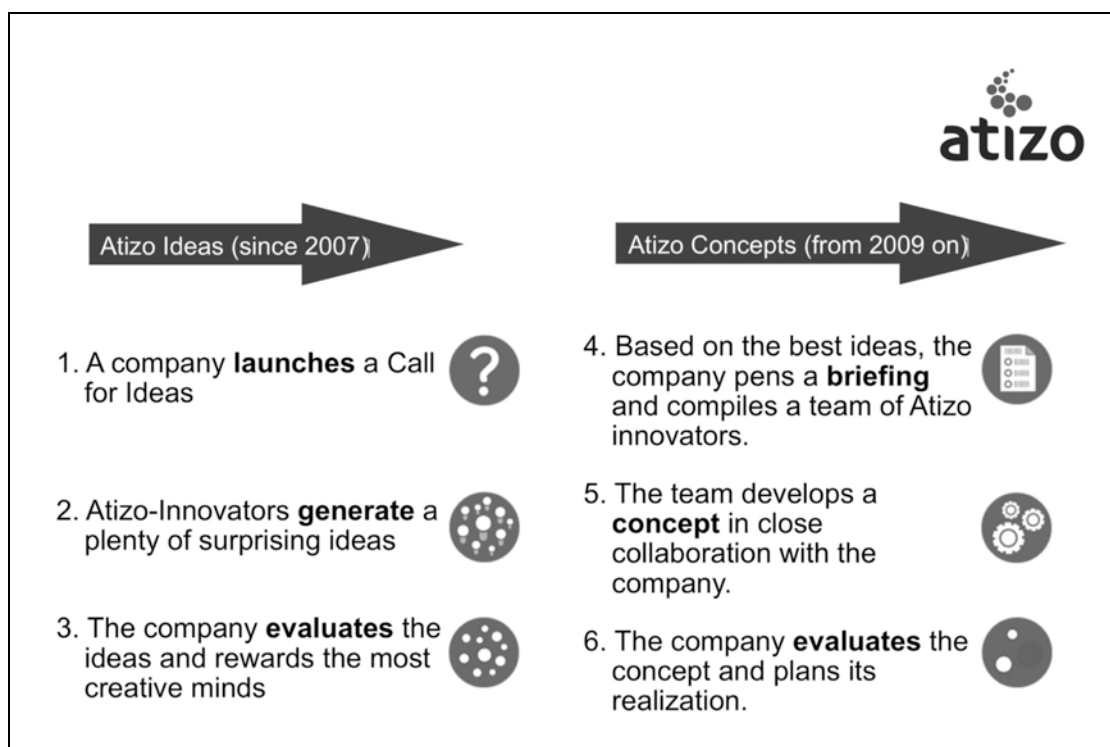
atizo

Atizo Ideas (since 2007)

1. A company **launches** a Call for Ideas

2. Atizo-Innovators **generate** a plenty of surprising ideas

3. The company **evaluates** the ideas and rewards the most creative minds

Atizo Concepts (from 2009 on)

4. Based on the best ideas, the company pens a **briefing** and compiles a team of Atizo innovators.

5. The team develops a **concept** in close collaboration with the company.

6. The company **evaluates** the concept and plans its realization.